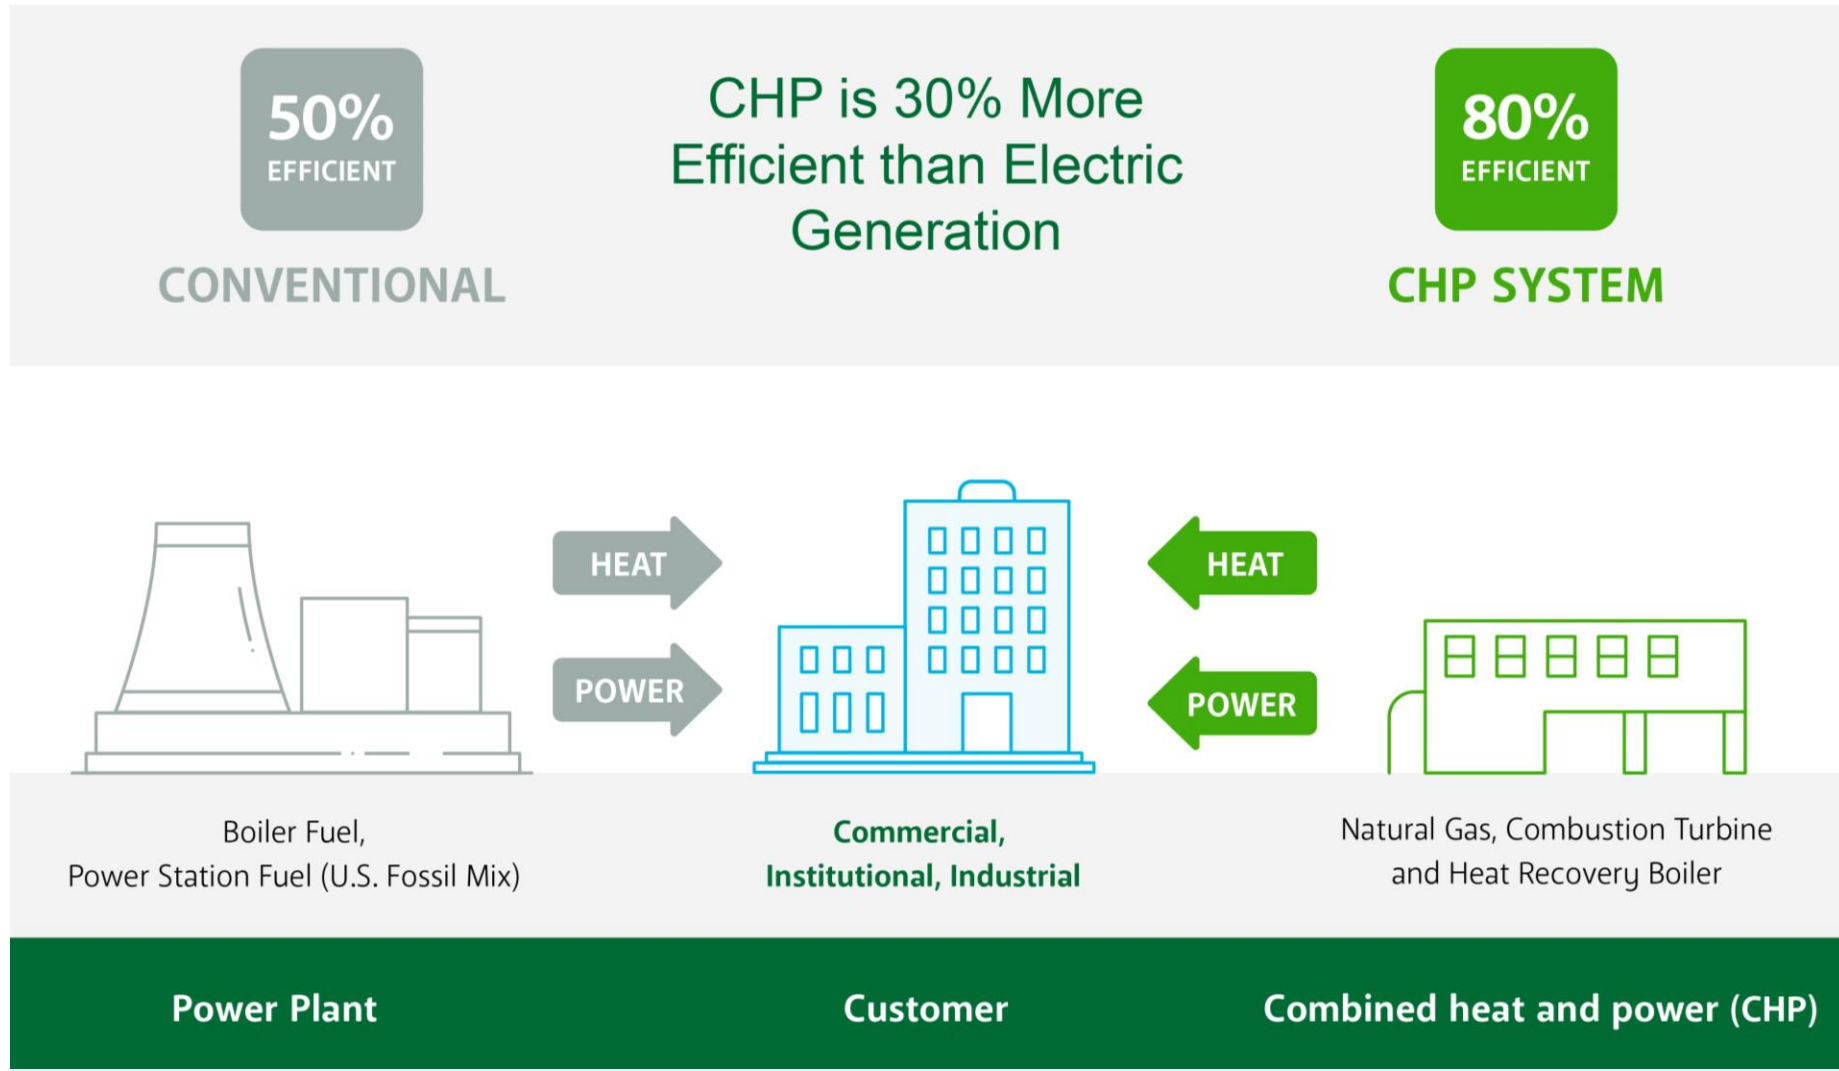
50%
EFFICIENT

CONVENTIONAL

CHP is 30% More Efficient than Electric Generation

80%
EFFICIENT

CHP SYSTEM

HEAT

POWER

HEAT

POWER

Boiler Fuel,
Power Station Fuel (U.S. Fossil Mix)

Commercial,
Institutional, Industrial

Natural Gas, Combustion Turbine and Heat Recovery Boiler

Power Plant

Customer

Combined heat and power (CHP)